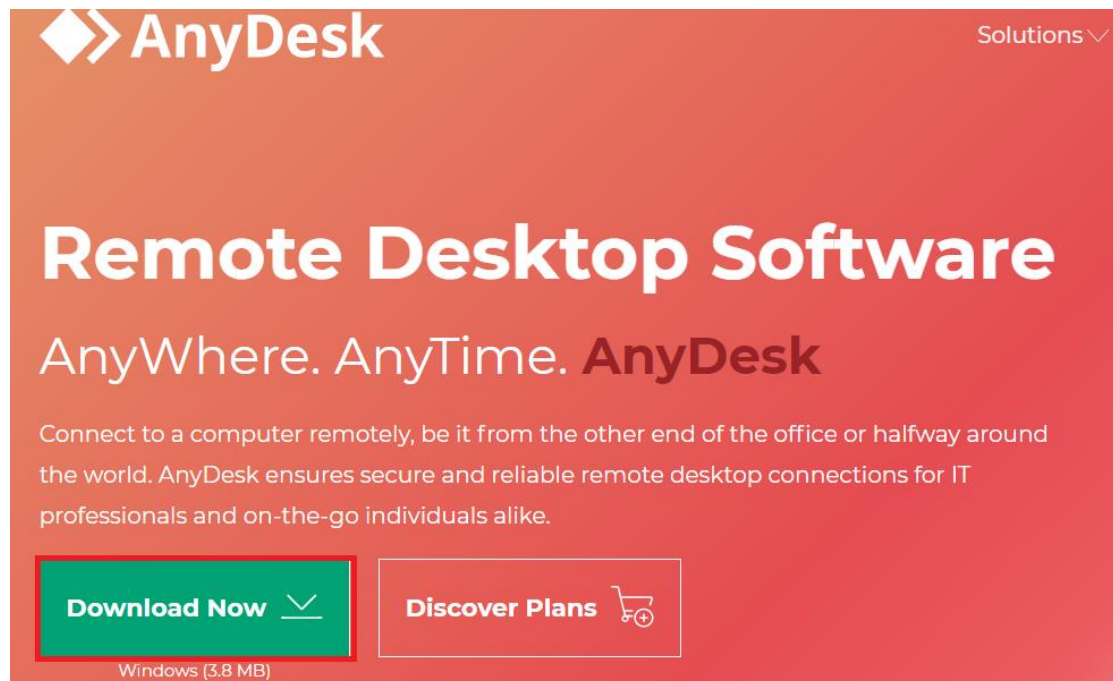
AnyDesk

Solutions

Remote Desktop Software

AnyWhere. AnyTime. AnyDesk

Connect to a computer remotely, be it from the other end of the office or halfway around the world. AnyDesk ensures secure and reliable remote desktop connections for IT professionals and on-the-go individuals alike.

Download Now

Windows (3.8 MB)

Discover Plans